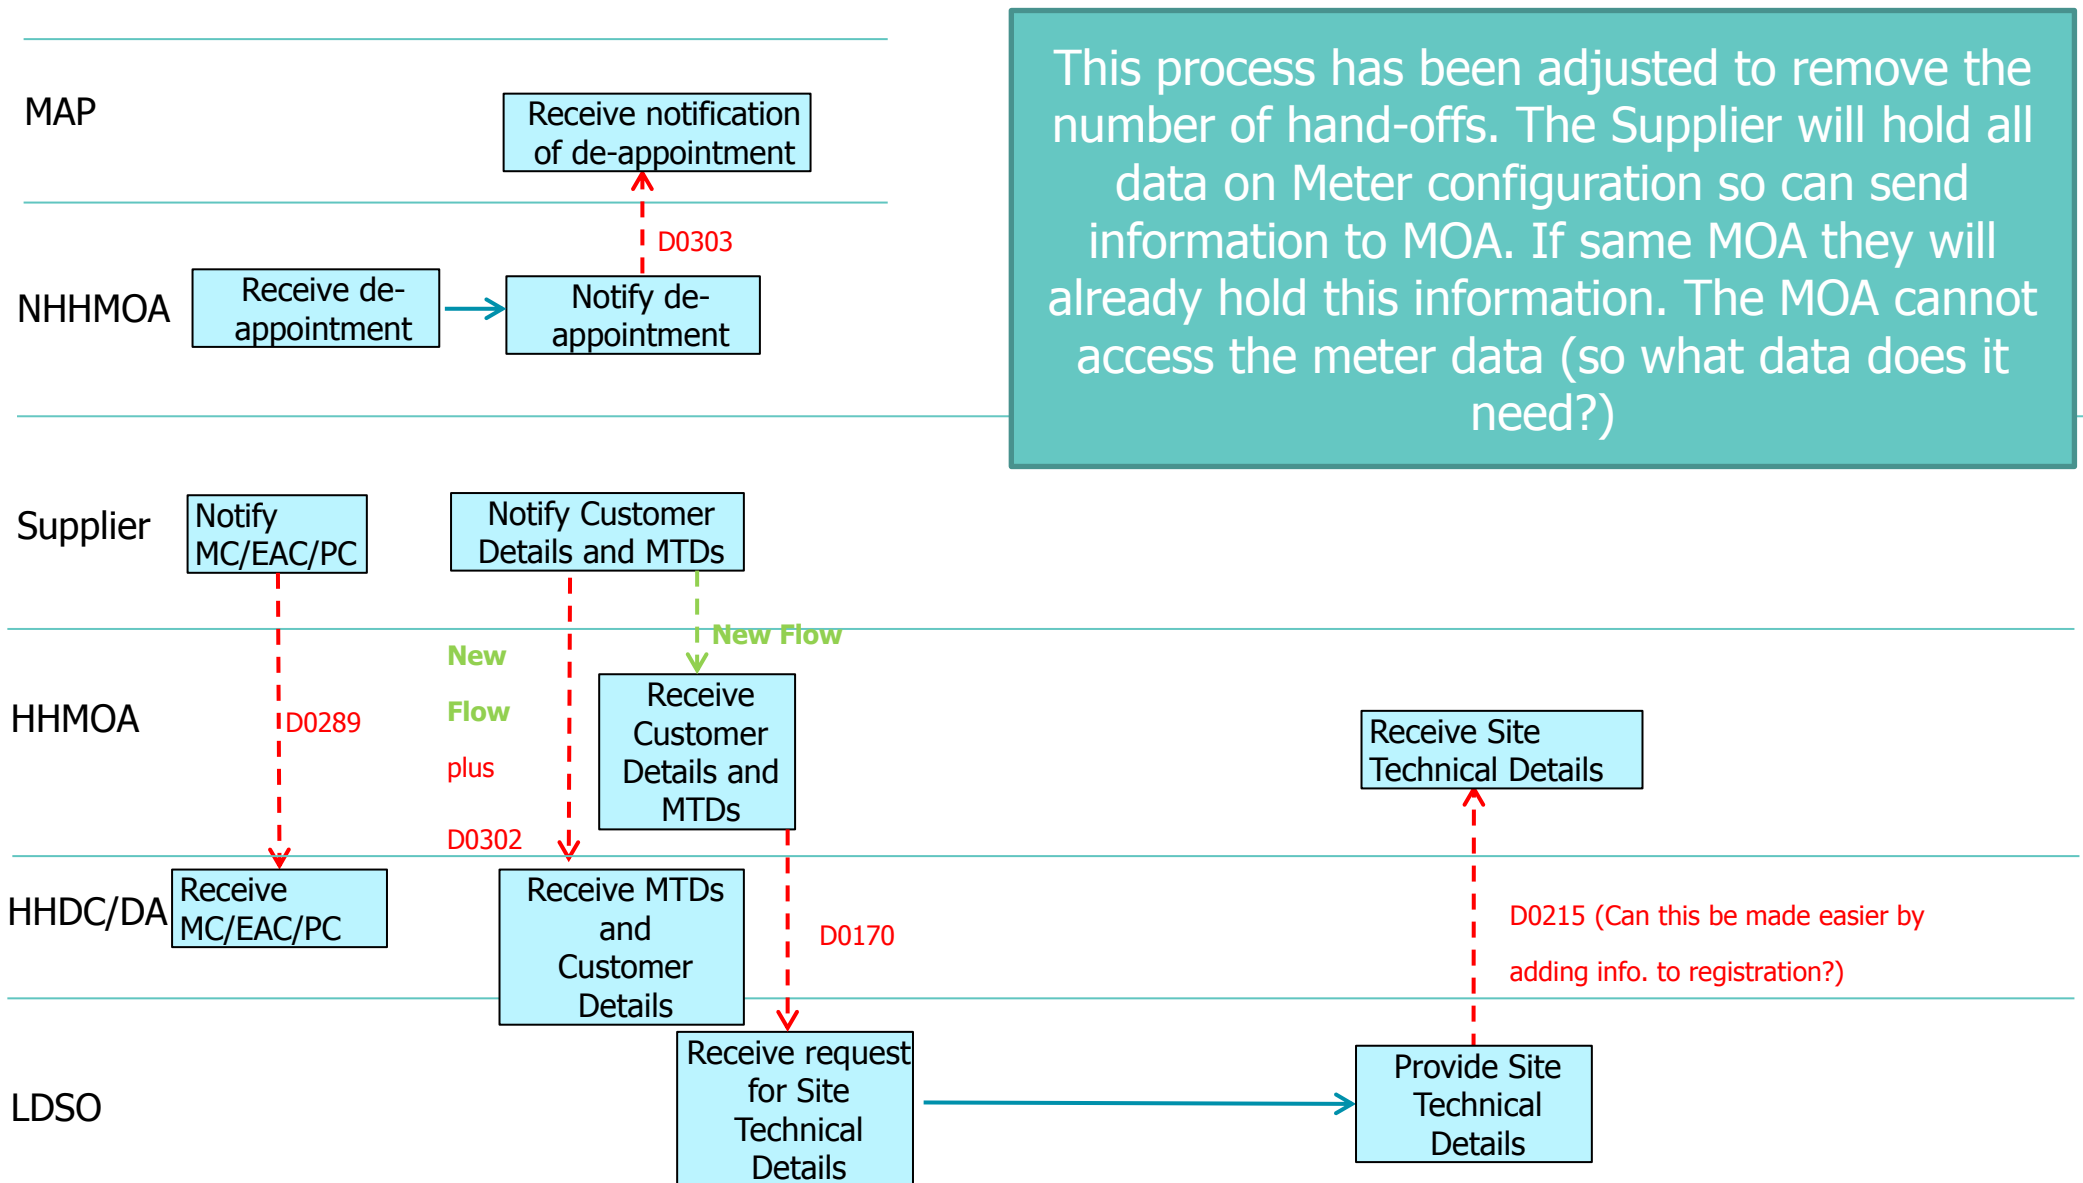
MAP

Receive notification of de-appointment

D0303

NHHMOA

Receive de-appointment

Notify de-appointment

This process has been adjusted to remove the number of hand-offs. The Supplier will hold all data on Meter configuration so can send information to MOA. If same MOA they will already hold this information. The MOA cannot access the meter data (so what data does it need?)

Supplier

Notify MC/EAC/PC

Notify Customer Details and MTDs

New Flow

New

Flow

plus

D0302

HHMOA

D0289

Receive Customer Details and MTDs

Receive Site Technical Details

HHDC/DA

Receive MC/EAC/PC

Receive MTDs and Customer Details

D0170

D0215 (Can this be made easier by adding info. to registration?)

LDSO

Receive request for Site Technical Details

Provide Site Technical Details